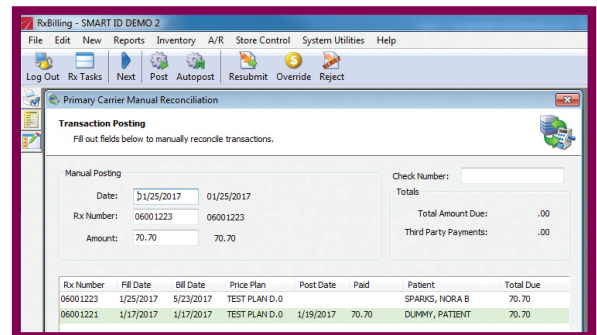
RxBilling - SMART ID DEMO 2

File Edit New Reports Inventory A/R Store Control System Utilities Help

Log Out Rx Tasks Next Post Autopost Resubmit Override Reject

Primary Carrier Manual Reconciliation

Transaction Posting
Fill out fields below to manually reconcile transactions.

Manual Posting

Date: 01/25/2017 01/25/2017

Rx Number: 06001223 06001223

Amount: 70.70 70.70

Check Number:

Totals

Total Amount Due: .00

Third Party Payments: .00

| Rx Number | Fill Date | Bill Date | Price Plan | Post Date | Paid | Patient | Total Due |
|---|---|---|---|---|---|---|---|
| 06001223 | 1/25/2017 | 5/23/2017 | TEST PLAN D.0 | | | SPARKS, NORA B | 70.70 |
| 06001221 | 1/17/2017 | 1/17/2017 | TEST PLAN D.0 | 1/19/2017 | 70.70 | DUMMY, PATIENT | 70.70 |